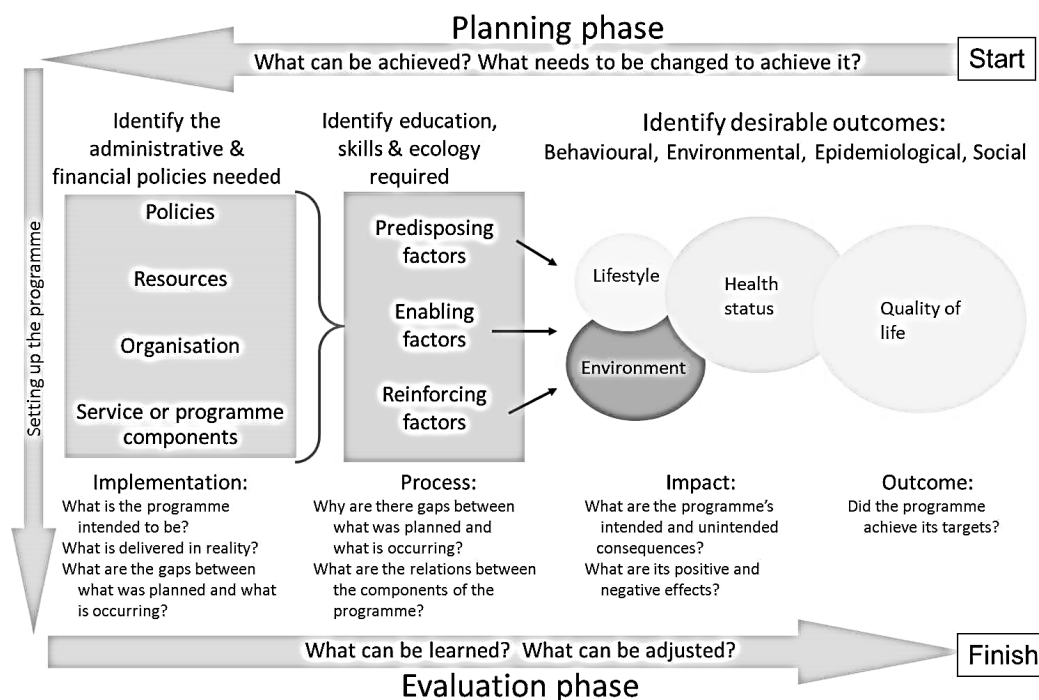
Planning phase
What can be achieved? What needs to be changed to achieve it?
Start

Setting up the programme

Identify the administrative & financial policies needed

Identify education, skills & ecology required

Identify desirable outcomes:
Behavioural, Environmental, Epidemiological, Social

Policies
Resources
Organisation
Service or programme components

Predisposing factors
Enabling factors
Reinforcing factors

Lifestyle
Environment
Health status
Quality of life

Implementation:
What is the programme intended to be?
What is delivered in reality?
What are the gaps between what was planned and what is occurring?

Process:
Why are there gaps between what was planned and what is occurring?
What are the relations between the components of the programme?

Impact:
What are the programme's intended and unintended consequences?
What are its positive and negative effects?

Outcome:
Did the programme achieve its targets?

What can be learned? What can be adjusted?
Finish
Evaluation phase